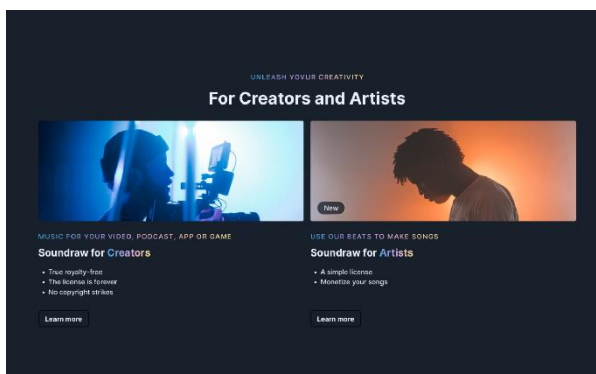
UNLEASH YOUR CREATIVITY

For Creators and Artists

New

MUSIC FOR YOUR VIDEO, PODCAST, APP OR GAME

Soundraw for Creators

- True royalty-free
- The license is forever
- No copyright strikes

Learn more

USE OUR BEATS TO MAKE SONGS

Soundraw for Artists

- A simple license
- Monetize your songs

Learn more